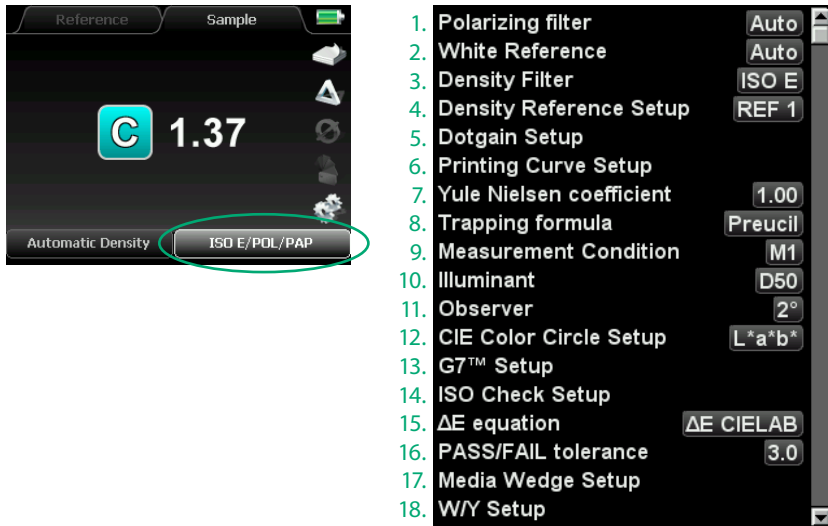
Reference
Sample

C 1.37

Automatic Density
ISO E/POL/PAP

1. Polarizing filter Auto
2. White Reference Auto
3. Density Filter ISO E
4. Density Reference Setup REF 1
5. Dotgain Setup
6. Printing Curve Setup
7. Yule Nielsen coefficient 1.00
8. Trapping formula Preucil
9. Measurement Condition M1
10. Illuminant D50
11. Observer 2°
12. CIE Color Circle Setup L*a*b*
13. G7™ Setup
14. ISO Check Setup
15. ΔE equation ΔE CIELAB
16. PASS/FAIL tolerance 3.0
17. Media Wedge Setup
18. W/Y Setup